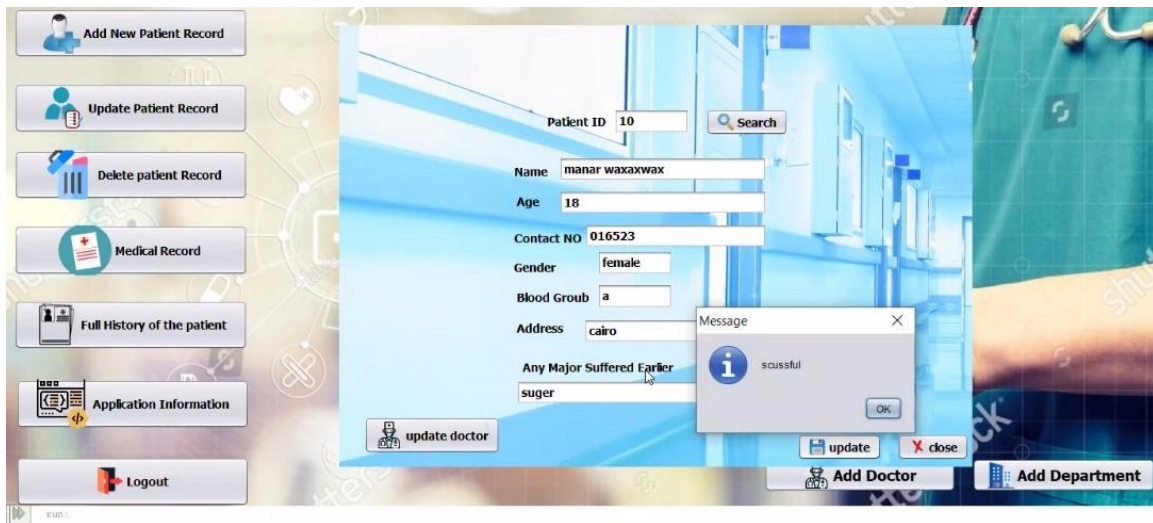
Add New Patient Record

Update Patient Record

Delete patient Record

Medical Record

Full History of the patient

Application Information

Logout

Patient ID 10

Search

Name manar waxaxwax

Age 18

Contact NO 016523

Gender female

Blood Groub a

Address cairo

Any Major Suffered Earlier

suger

update doctor

Message

scussful

OK

update

close

Add Doctor

Add Department

run: